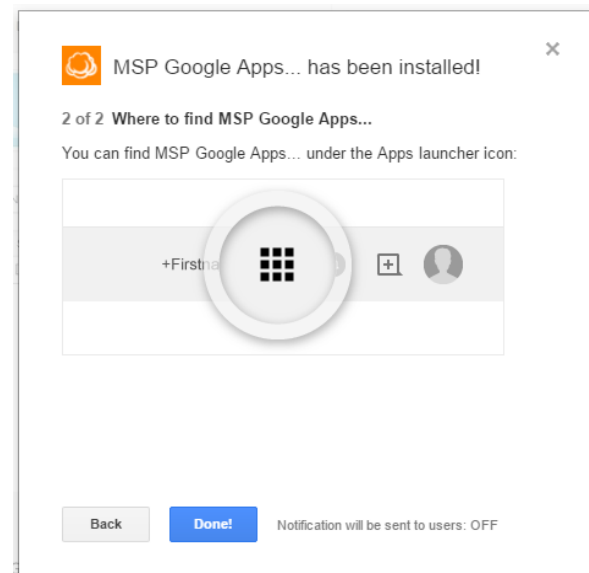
MSP Google Apps... has been installed!

×

2 of 2 Where to find MSP Google Apps...

You can find MSP Google Apps... under the Apps launcher icon:

+Firstna

Back

Done!

Notification will be sent to users: OFF